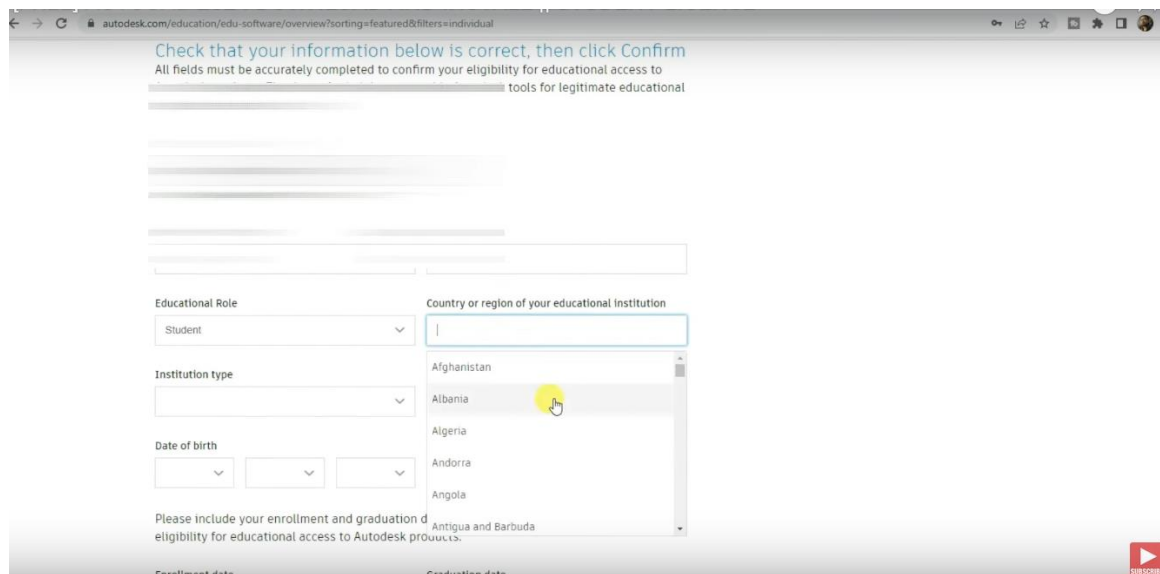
autodesk.com/education/edu-software/overview?sorting=featured&filters=individual

Check that your information below is correct, then click Confirm

All fields must be accurately completed to confirm your eligibility for educational access to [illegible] tools for legitimate educational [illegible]

Educational Role

Student

Country or region of your educational institution

Afghanistan
Albania
Algeria
Andorra
Angola
Antigua and Barbuda

Institution type

Date of birth

Please include your enrollment and graduation d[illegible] eligibility for educational access to Autodesk products.

Enrollment date

Graduation date

SUBSCRIBE